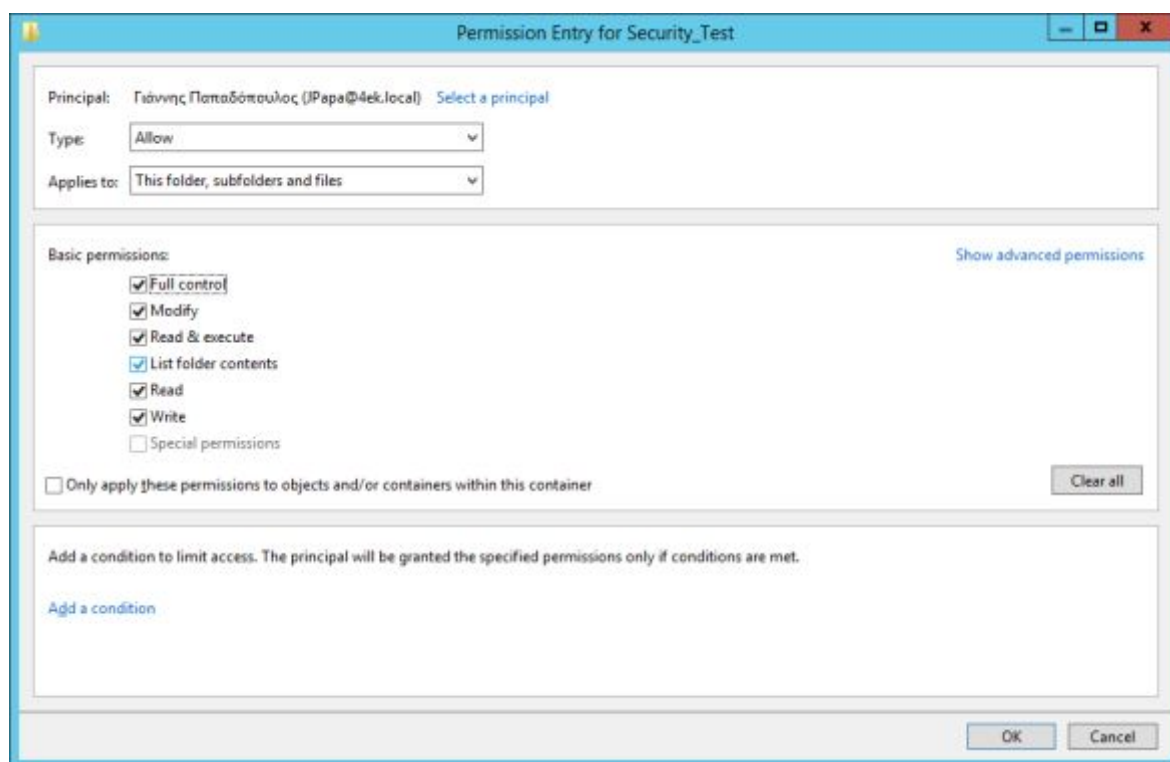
Permission Entry for Security_Test

Principal: Γιάννης Παπαδόπουλος (JPapa@4ek.local) Select a principal

Type: Allow

Applies to: This folder, subfolders and files

Basic permissions:

Show advanced permissions

Full control

Modify

Read & execute

List folder contents

Read

Write

Special permissions

Only apply these permissions to objects and/or containers within this container

Clear all

Add a condition to limit access. The principal will be granted the specified permissions only if conditions are met.

Add a condition

OK

Cancel